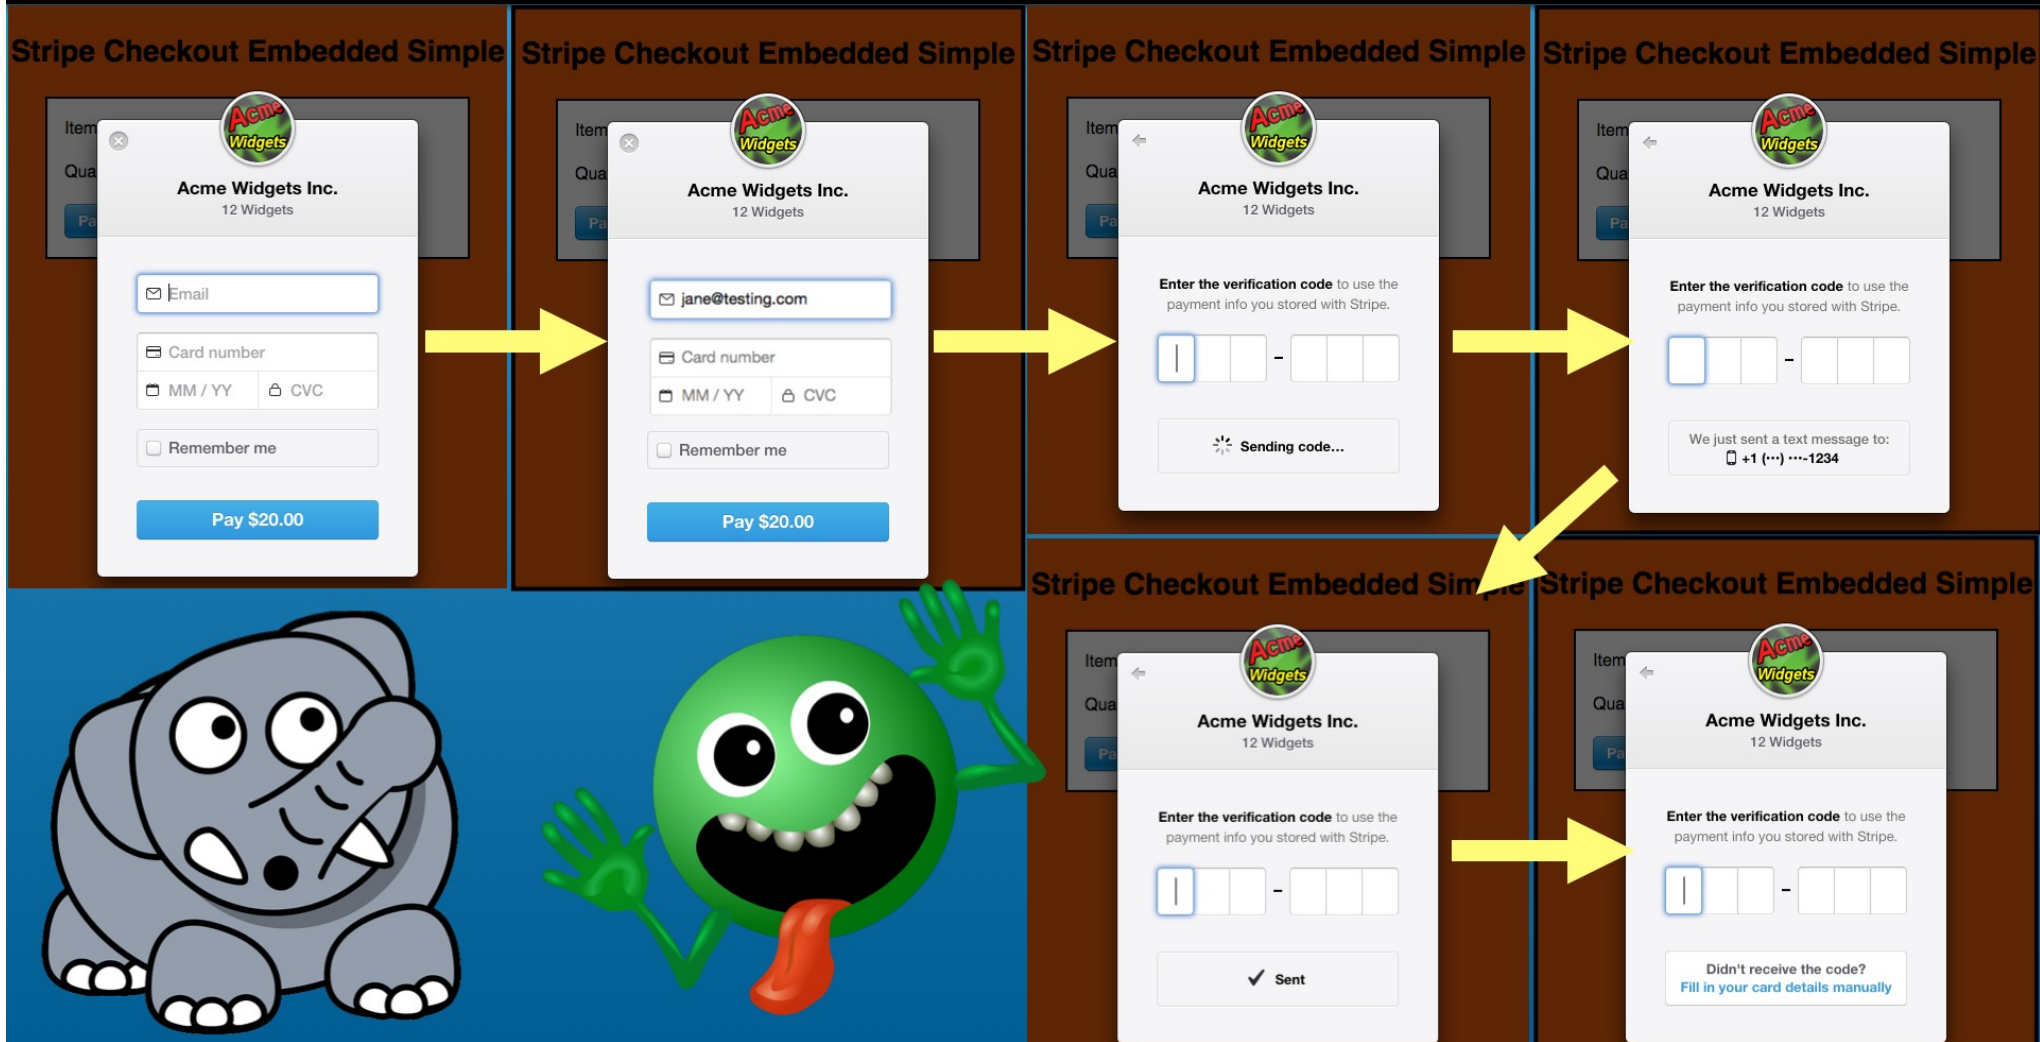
Stripe Checkout Embedded Simple

Item
Qua
Pa

Acme Widgets

Acme Widgets Inc.
12 Widgets

Email
Card number
MM / YY
CVC
Remember me
Pay $20.00

Stripe Checkout Embedded Simple

Item
Qua
Pa

Acme Widgets

Acme Widgets Inc.
12 Widgets

jane@testing.com
Card number
MM / YY
CVC
Remember me
Pay $20.00

Stripe Checkout Embedded Simple

Item
Qua
Pa

Acme Widgets

Acme Widgets Inc.
12 Widgets

Enter the verification code to use the payment info you stored with Stripe.

-

Sending code...

Stripe Checkout Embedded Simple

Item
Qua
Pa

Acme Widgets

Acme Widgets Inc.
12 Widgets

Enter the verification code to use the payment info you stored with Stripe.

-

We just sent a text message to:
+1 (•••) •••-1234

Stripe Checkout Embedded Sim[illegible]

Item
Qua
Pa

Acme Widgets

Acme Widgets Inc.
12 Widgets

Enter the verification code to use the payment info you stored with Stripe.

-

Sent

Stripe Checkout Embedded Simple

Item
Qua
Pa

Acme Widgets

Acme Widgets Inc.
12 Widgets

Enter the verification code to use the payment info you stored with Stripe.

-

Didn't receive the code?
Fill in your card details manually